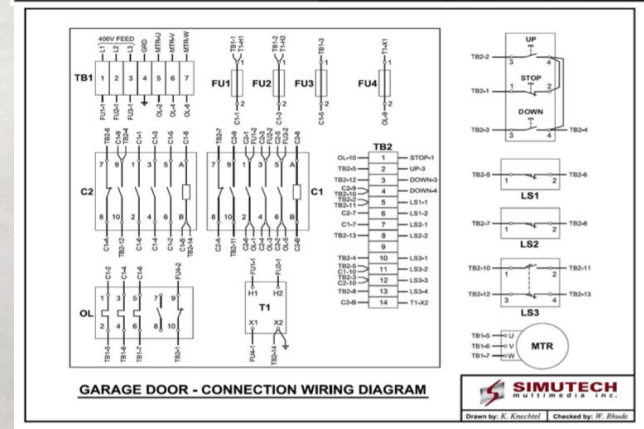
400V FEED
L1 L2 L3 GRD MTR-U MTR-V MTR-W

TB1 1 2 3 4 5 6 7

FU1-1 FU2-1 FU3-1 OL-2 OL-4 OL-6

TB1-1 T1-H1 TB1-2 T1-H2 TB1-3 T1-X1

FU1 FU2 FU3 FU4

C1-1 C1-3 C1-5 OL-9

C2

C1

OL

T1

H1 H2

X1 X2

FU4-2

TB2

| | | |
|---|---|---|
| OL-10 | 1 | STOP-1 |
| TB2-5 | 2 | UP-3 |
| TB2-12 | 3 | DOWN-3 |
| C2-9 | 4 | DOWN-4 |
| TB2-10 | | |
| TB2-2 | | |
| TB2-11 | 5 | LS1-1 |
| C2-7 | 6 | LS1-2 |
| C1-7 | 7 | LS2-1 |
| TB2-13 | 8 | LS2-2 |
| | 9 | |
| TB2-4 | 10 | LS3-1 |
| TB2-5 | | |
| C1-10 | 11 | LS3-2 |
| TB2-3 | | |
| C2-10 | 12 | LS3-3 |
| TB2-8 | 13 | LS3-4 |
| C2-8 | 14 | T1-X2 |

UP

STOP

DOWN

TB2-2 TB2-1 TB2-3 TB2-4

TB2-5 TB2-6

LS1

TB2-7 TB2-8

LS2

TB2-10 TB2-11 TB2-12 TB2-13

LS3

TB1-5 U
TB1-6 V
TB1-7 W

MTR

GARAGE DOOR - CONNECTION WIRING DIAGRAM

SIMUTECH multimedia inc.

Drawn by: K. Knechtel Checked by: W. Rhude